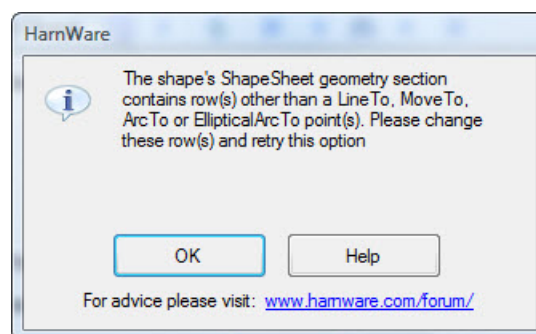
HarnWare

The shape's ShapeSheet geometry section contains row(s) other than a LineTo, MoveTo, ArcTo or EllipticalArcTo point(s). Please change these row(s) and retry this option

OK

Help

For advice please visit: www.hamware.com/forum/